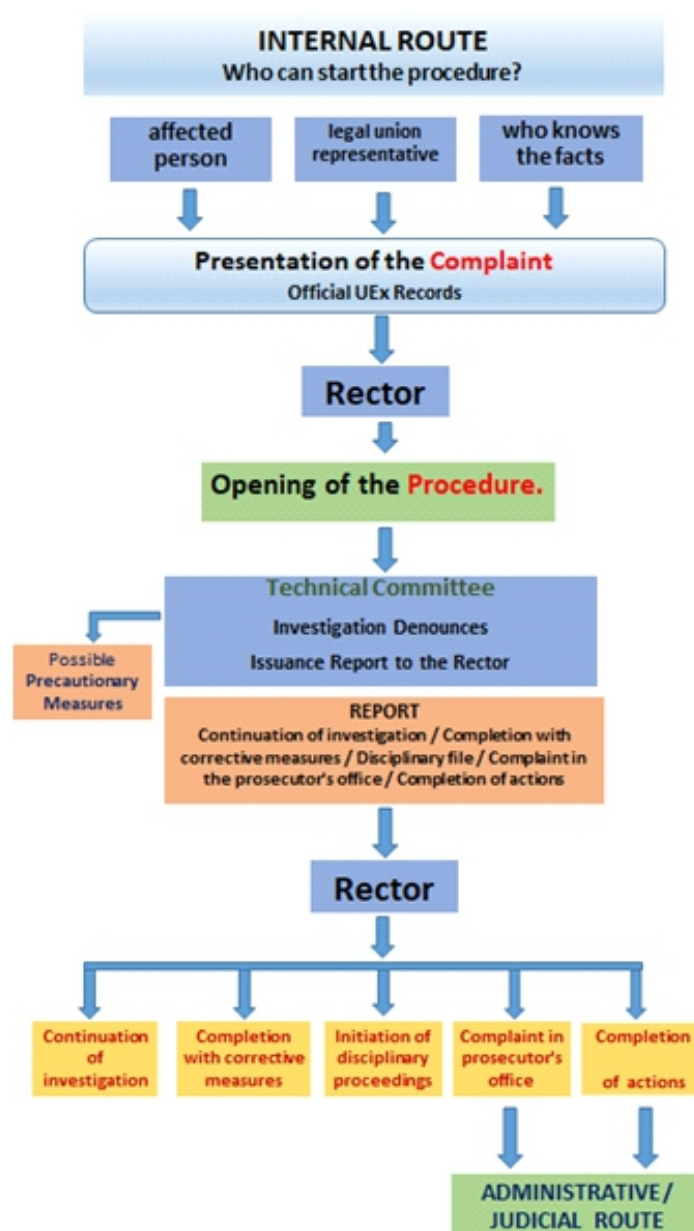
INTERNAL ROUTE
Who can start the procedure?

affected person

legal union representative

who knows the facts

Presentation of the Complaint
Official UEx Records

Rector

Opening of the Procedure.

Technical Committee
Investigation Denounces
Issuance Report to the Rector

Possible Precautionary Measures

REPORT
Continuation of investigation / Completion with corrective measures / Disciplinary file / Complaint in the prosecutor's office / Completion of actions

Rector

Continuation of investigation

Completion with corrective measures

Initiation of disciplinary proceedings

Complaint in prosecutor's office

Completion of actions

ADMINISTRATIVE / JUDICIAL ROUTE